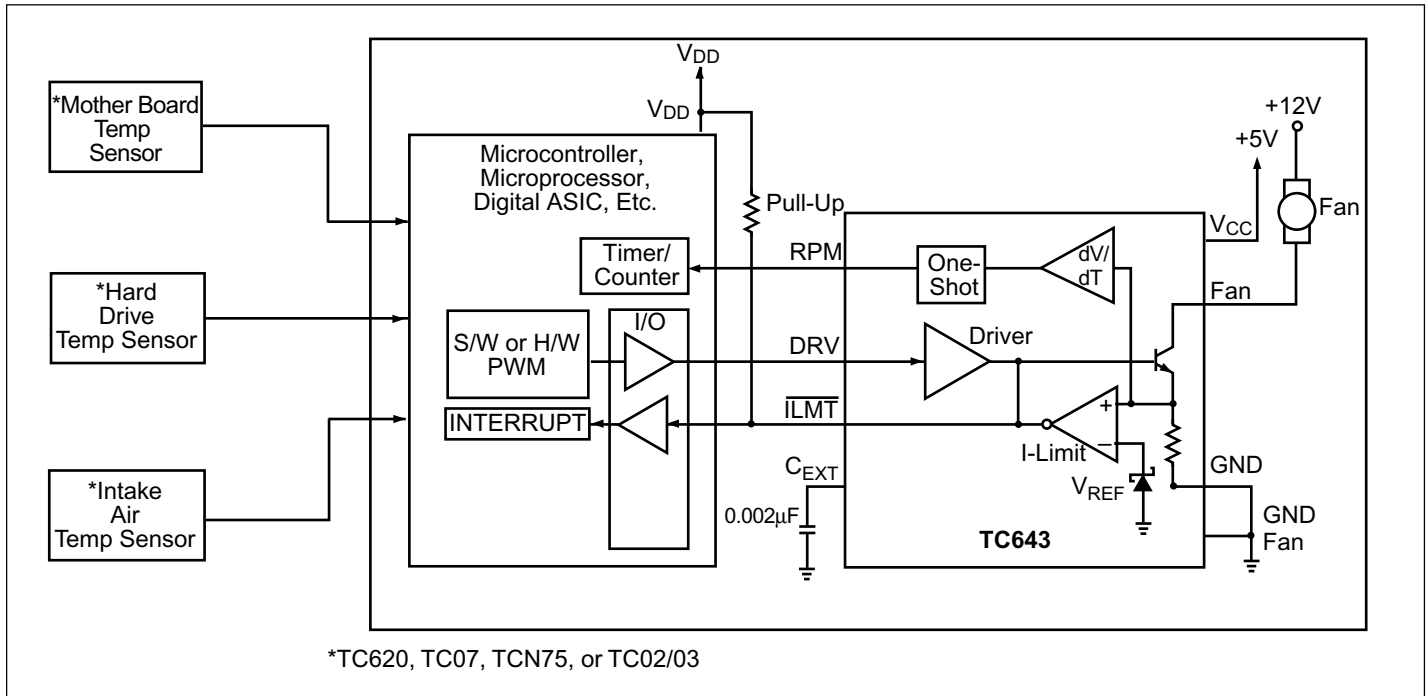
*Mother Board Temp Sensor

*Hard Drive Temp Sensor

*Intake Air Temp Sensor

$V_{DD}$

$V_{DD}$

Microcontroller, Microprocessor, Digital ASIC, Etc.

Pull-Up

Timer/ Counter

S/W or H/W PWM

I/O

INTERRUPT

RPM

DRV

$\overline{ILMT}$

$C_{EXT}$

0.002μF

One-Shot

dV/ dT

Driver

+

−

I-Limit

$V_{REF}$

TC643

+12V

+5V

$V_{CC}$

Fan

Fan

GND

GND Fan

*TC620, TC07, TCN75, or TC02/03